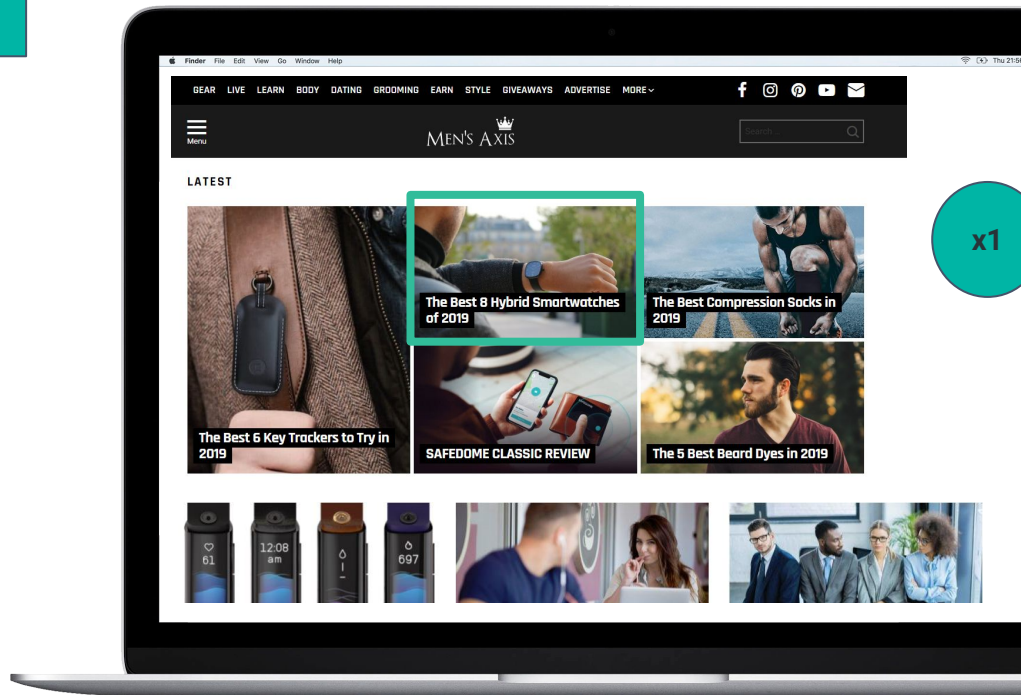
Finder File Edit View Go Window Help

Thu 21:5

GEAR LIVE LEARN BODY DATING GROOMING EARN STYLE GIVEAWAYS ADVERTISE MORE

Menu

MEN'S AXIS

Search...

LATEST

The Best 8 Hybrid Smartwatches of 2019

The Best Compression Socks in 2019

x1

The Best 6 Key Trackers to Try in 2019

SAFEDOME CLASSIC REVIEW

The 5 Best Beard Dyes in 2019

61

12:08 am

697